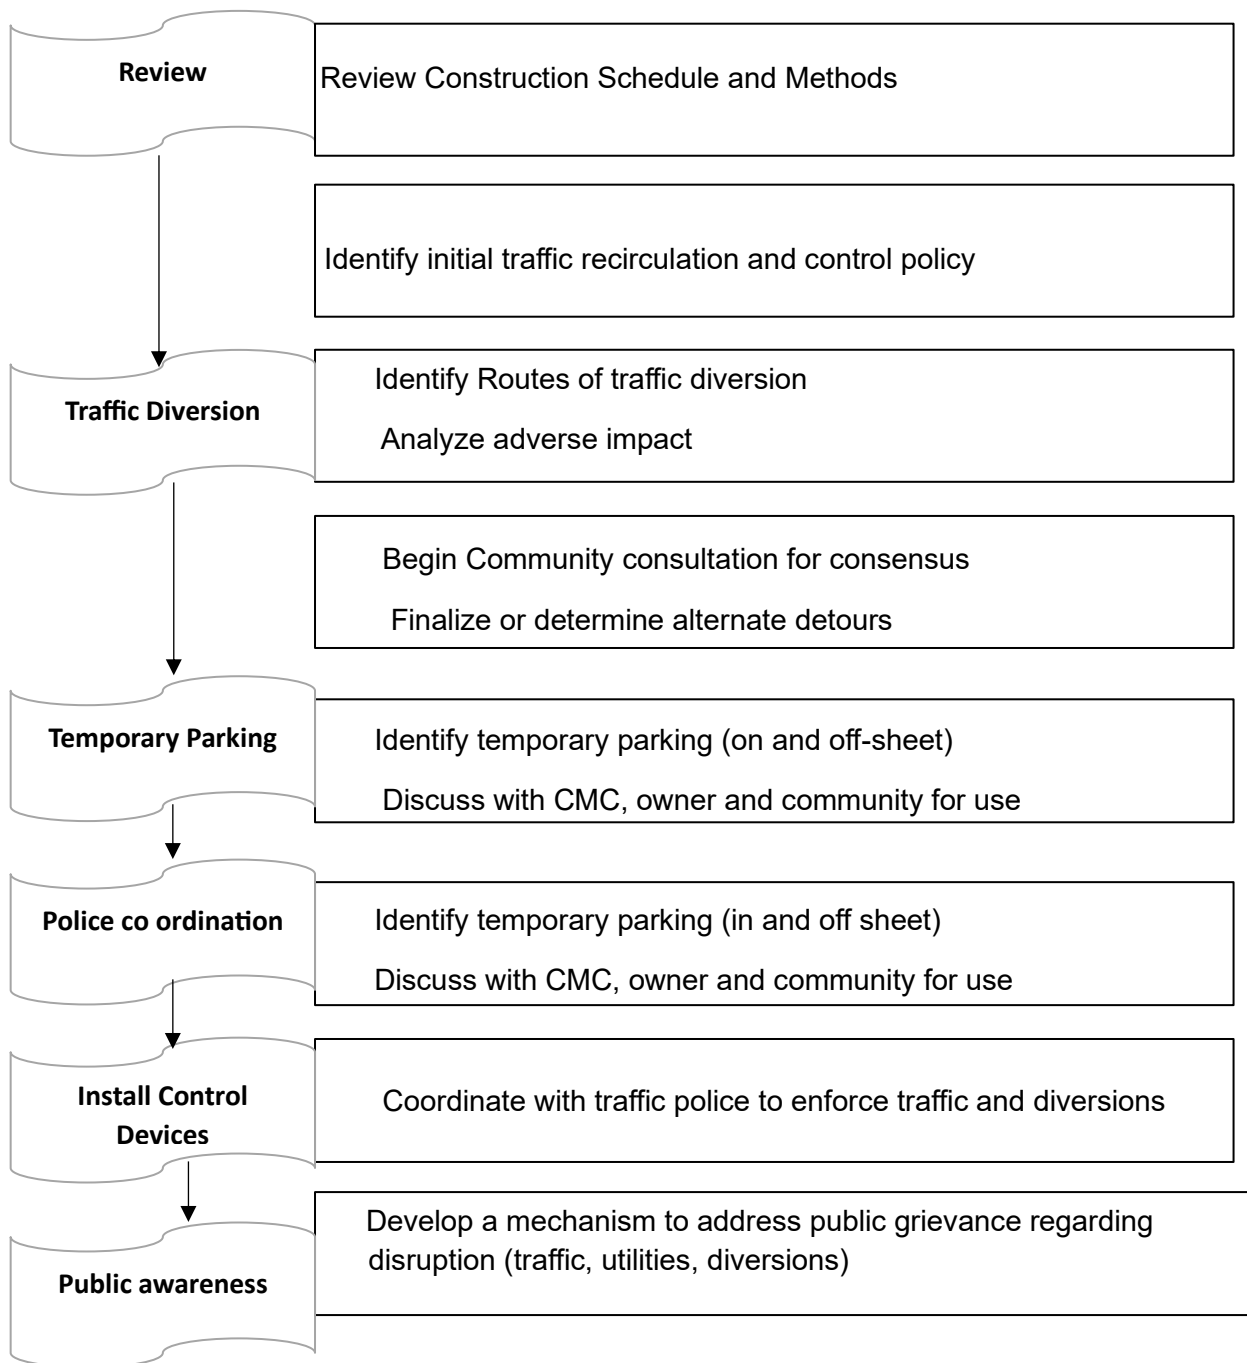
Review

Review Construction Schedule and Methods

Identify initial traffic recirculation and control policy

Traffic Diversion

Identify Routes of traffic diversion

Analyze adverse impact

Begin Community consultation for consensus

Finalize or determine alternate detours

Temporary Parking

Identify temporary parking (on and off-sheet)

Discuss with CMC, owner and community for use

Police co ordination

Identify temporary parking (in and off sheet)

Discuss with CMC, owner and community for use

Install Control Devices

Coordinate with traffic police to enforce traffic and diversions

Public awareness

Develop a mechanism to address public grievance regarding disruption (traffic, utilities, diversions)